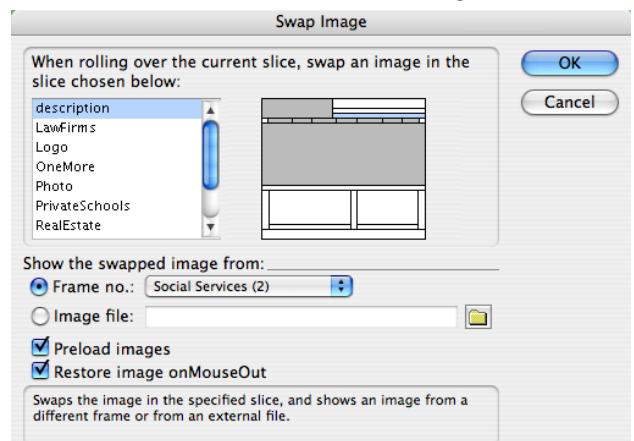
Swap Image

When rolling over the current slice, swap an image in the slice chosen below:

description
LawFirms
Logo
OneMore
Photo
PrivateSchools
RealEstate

OK

Cancel

Show the swapped image from:

Frame no.: Social Services (2)

Image file:

Preload images

Restore image onMouseOut

Swaps the image in the specified slice, and shows an image from a different frame or from an external file.